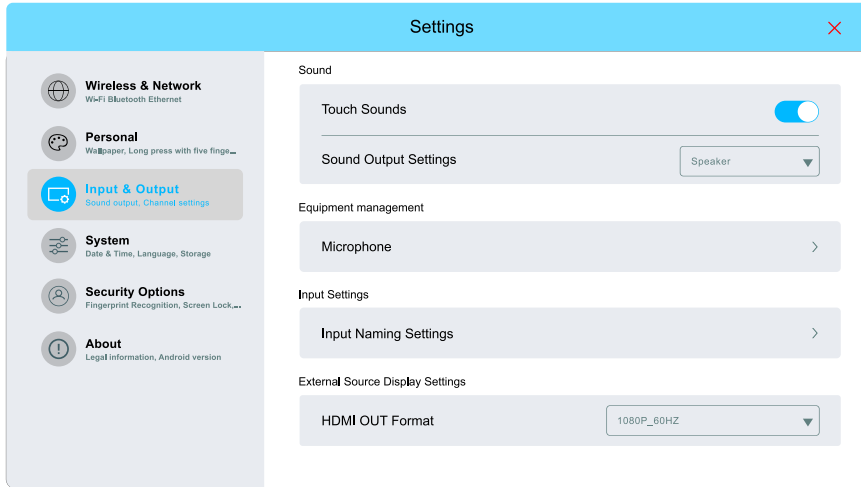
Settings

Wireless & Network
Wi-Fi Bluetooth Ethernet

Personal
Wallpaper, Long press with five finge...

Input & Output
Sound output, Channel settings

System
Date & Time, Language, Storage

Security Options
Fingerprint Recognition, Screen Lock,...

About
Legal information, Android version

Sound

Touch Sounds

Sound Output Settings
Speaker

Equipment management

Microphone

Input Settings

Input Naming Settings

External Source Display Settings

HDMI OUT Format
1080P_60HZ